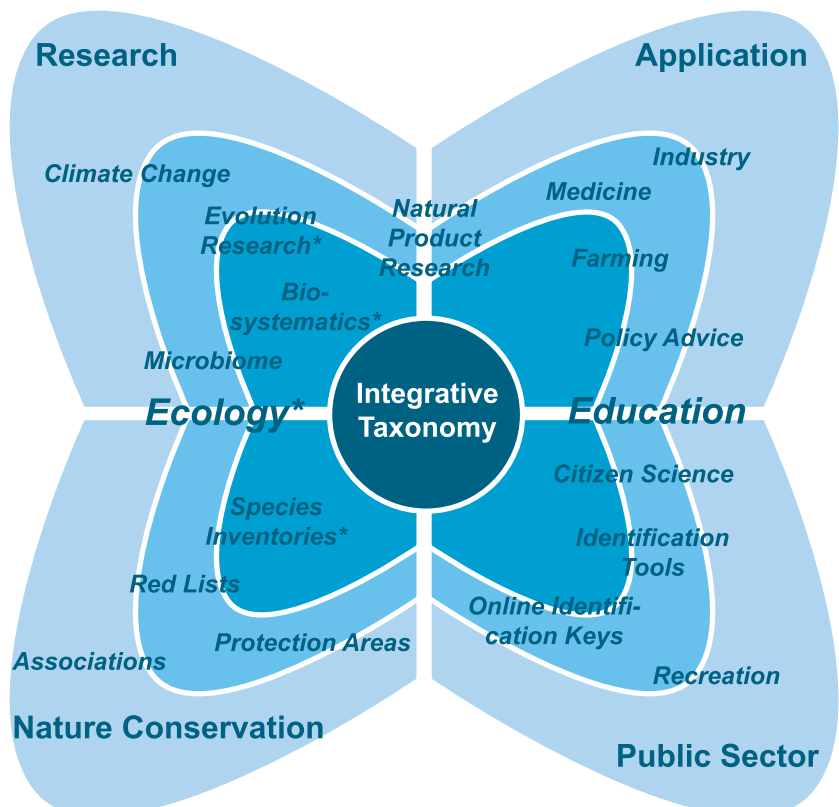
Research

Application

Climate Change

Evolution Research*

Natural Product Research

Industry

Medicine

Farming

Bio-systematics*

Policy Advice

Microbiome

Ecology*

Integrative Taxonomy

Education

Citizen Science

Species Inventories*

Identification Tools

Red Lists

Online Identification Keys

Protection Areas

Associations

Recreation

Nature Conservation

Public Sector